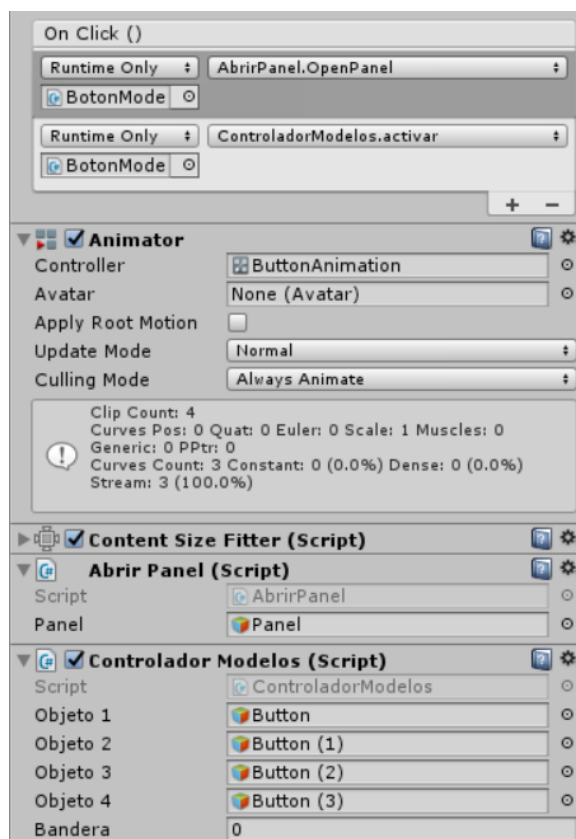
On Click ()

Runtime Only | AbrirPanel.OpenPanel

BotonMode

Runtime Only | ControladorModelos.activar

BotonMode

+ −

Animator

| | |
|---|---|
| Controller | ButtonAnimation |
| Avatar | None (Avatar) |
| Apply Root Motion | |
| Update Mode | Normal |
| Culling Mode | Always Animate |

Clip Count: 4
Curves Pos: 0 Quat: 0 Euler: 0 Scale: 1 Muscles: 0
Generic: 0 PPtr: 0
Curves Count: 3 Constant: 0 (0.0%) Dense: 0 (0.0%)
Stream: 3 (100.0%)

Content Size Fitter (Script)

Abrir Panel (Script)

| | |
|---|---|
| Script | AbrirPanel |
| Panel | Panel |

Controlador Modelos (Script)

| | |
|---|---|
| Script | ControladorModelos |
| Objeto 1 | Button |
| Objeto 2 | Button (1) |
| Objeto 3 | Button (2) |
| Objeto 4 | Button (3) |
| Bandera | 0 |